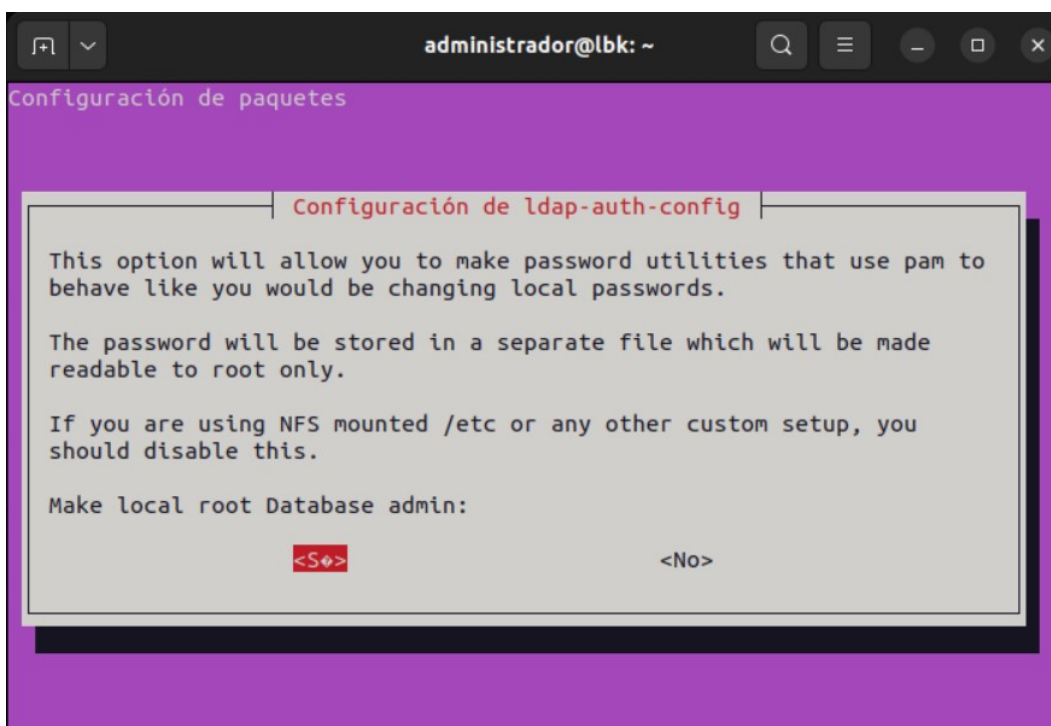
administrador@lbk: ~

Configuración de paquetes

Configuración de ldap-auth-config

This option will allow you to make password utilities that use pam to behave like you would be changing local passwords.

The password will be stored in a separate file which will be made readable to root only.

If you are using NFS mounted /etc or any other custom setup, you should disable this.

Make local root Database admin:

<S�>

<No>